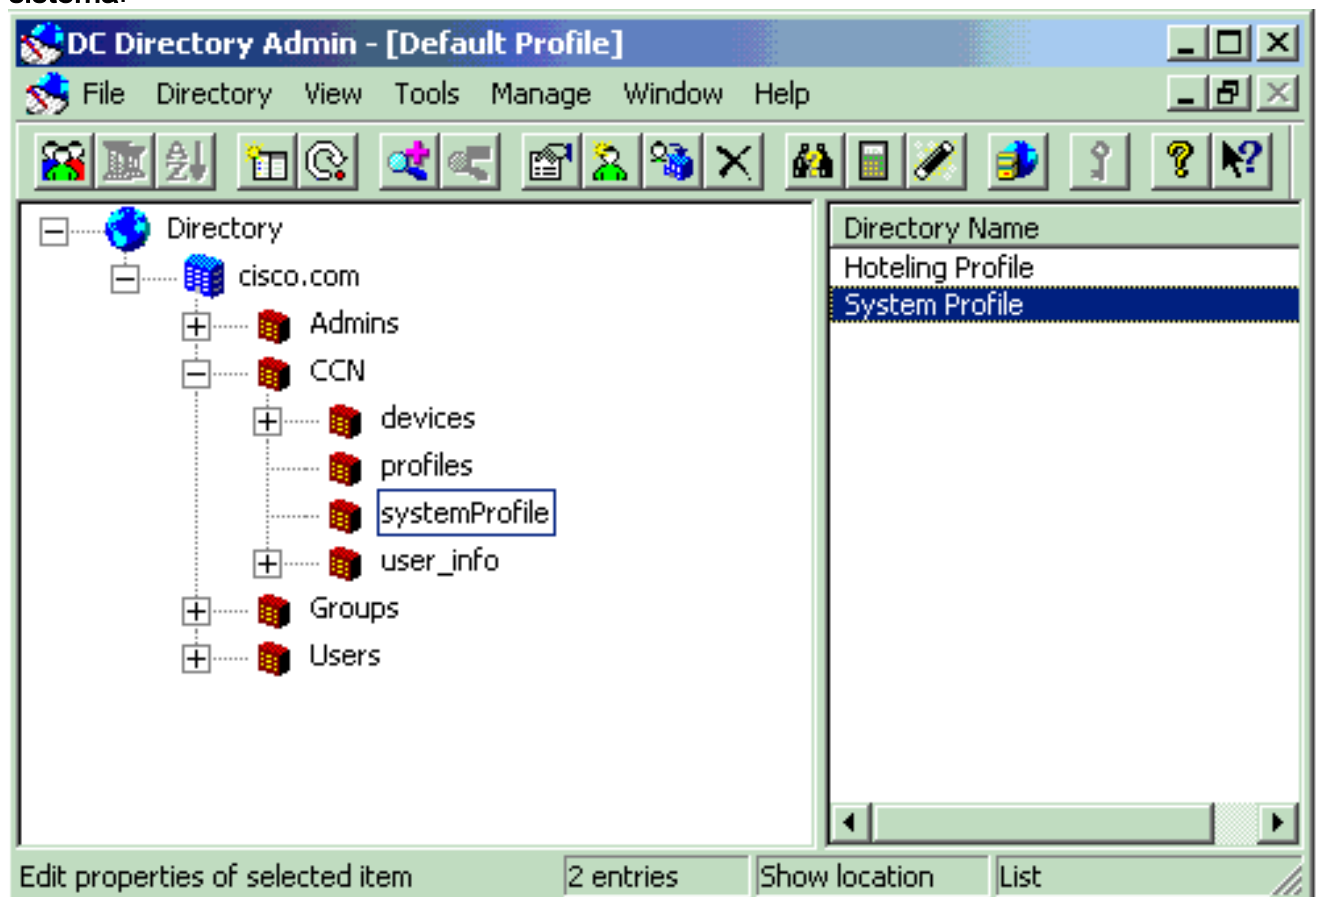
DC Directory Admin - [Default Profile]

File Directory View Tools Manage Window Help

Directory
cisco.com
Admins
CCN
devices
profiles
systemProfile
user_info
Groups
Users

Directory Name
Hoteling Profile
System Profile

Edit properties of selected item | 2 entries | Show location | List